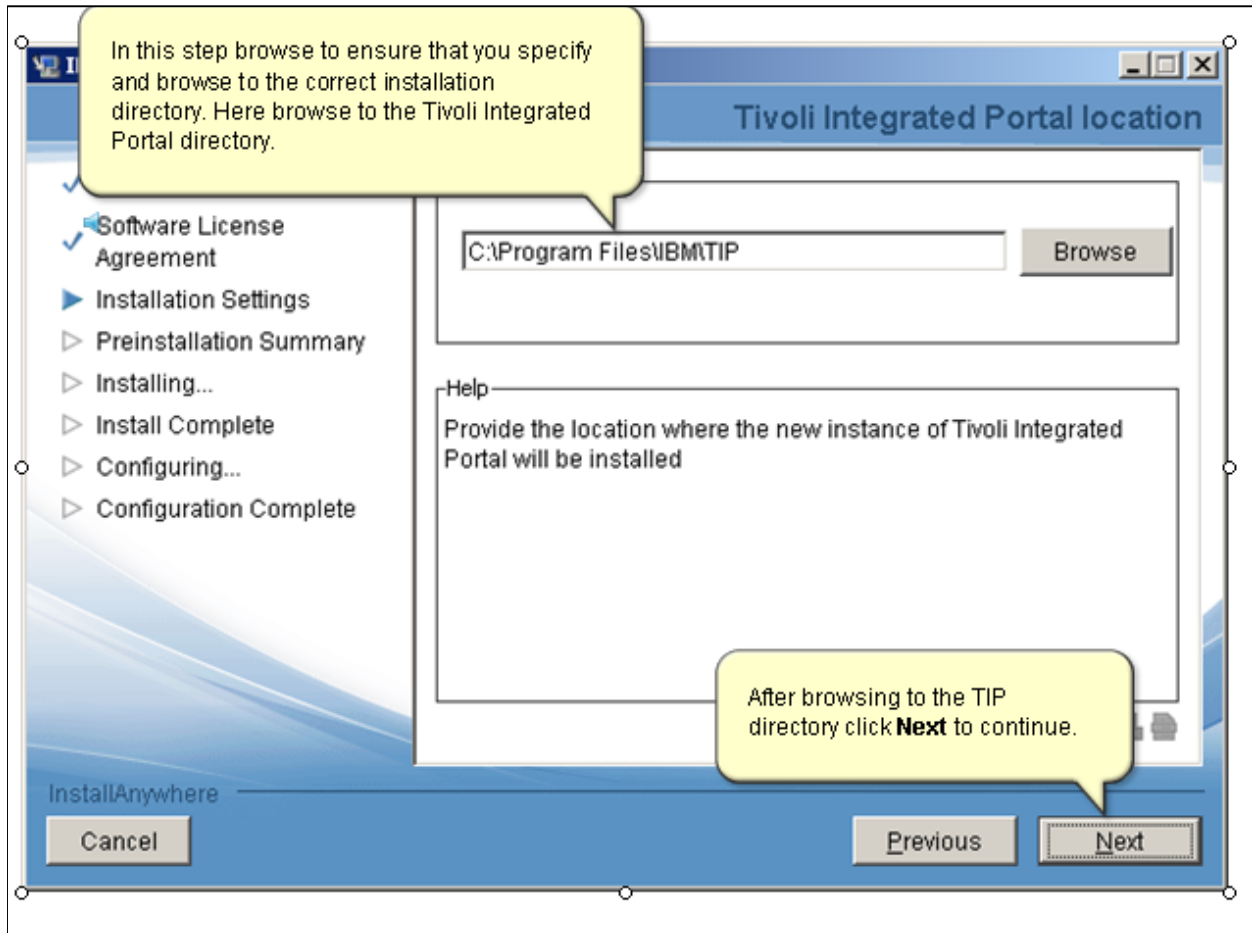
In this step browse to ensure that you specify and browse to the correct installation directory. Here browse to the Tivoli Integrated Portal directory.

Tivoli Integrated Portal location

Software License Agreement
Installation Settings
Preinstallation Summary
Installing...
Install Complete
Configuring...
Configuration Complete

C:\Program Files\IBM\TIP

Browse

Help

Provide the location where the new instance of Tivoli Integrated Portal will be installed

After browsing to the TIP directory click **Next** to continue.

InstallAnywhere

Cancel

Previous

Next